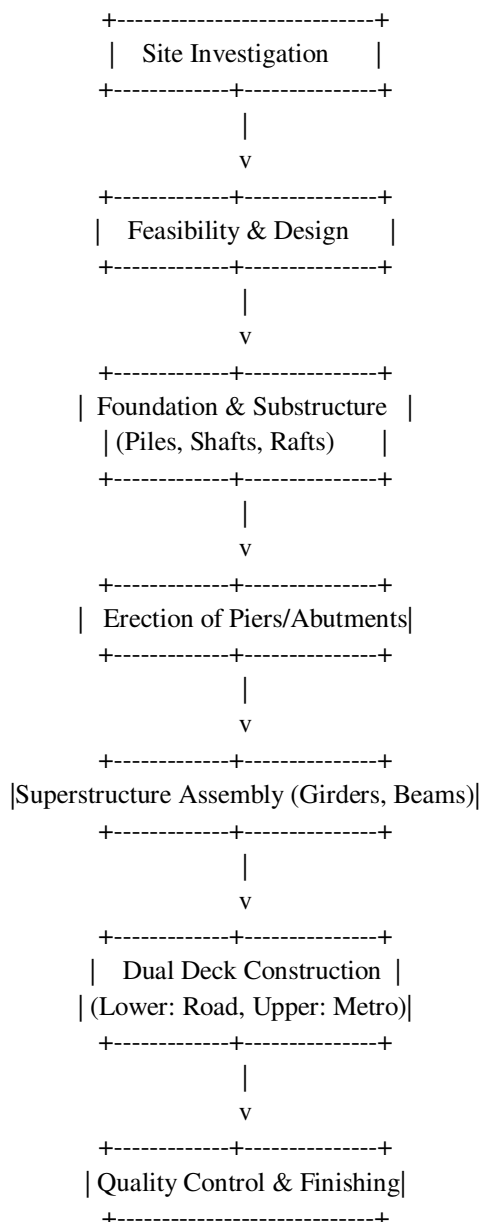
+----------------------------+
| Site Investigation |
+-------------+--------------+
|
v
+-------------+--------------+
| Feasibility & Design |
+-------------+--------------+
|
v
+-------------+--------------+
| Foundation & Substructure |
| (Piles, Shafts, Rafts) |
+-------------+--------------+
|
v
+-------------+--------------+
| Erection of Piers/Abutments|
+-------------+--------------+
|
v
+-------------+--------------+
|Superstructure Assembly (Girders, Beams)|
+-------------+--------------+
|
v
+-------------+--------------+
| Dual Deck Construction |
| (Lower: Road, Upper: Metro)|
+-------------+--------------+
|
v
+-------------+--------------+
| Quality Control & Finishing|
+----------------------------+